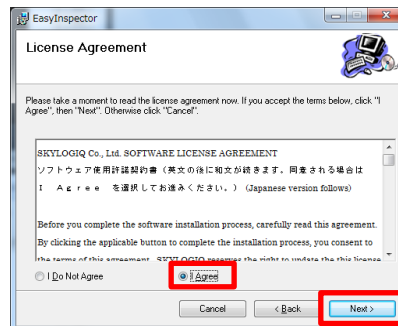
EasyInspector

License Agreement

Please take a moment to read the license agreement now. If you accept the terms below, click "I Agree", then "Next". Otherwise click "Cancel".

SKYLOGIQ Co., Ltd. SOFTWARE LICENSE AGREEMENT
ソフトウェア使用許諾契約書（英文の後に和文が続きます。同意される場合は I Agree を選択してお進みください。）(Japanese version follows)

Before you complete the software installation process, carefully read this agreement. By clicking the applicable button to complete the installation process, you consent to the terms of this agreement. SKYLOGIQ reserves the right to update the this license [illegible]

I Do Not Agree
I Agree

Cancel
< Back
Next >